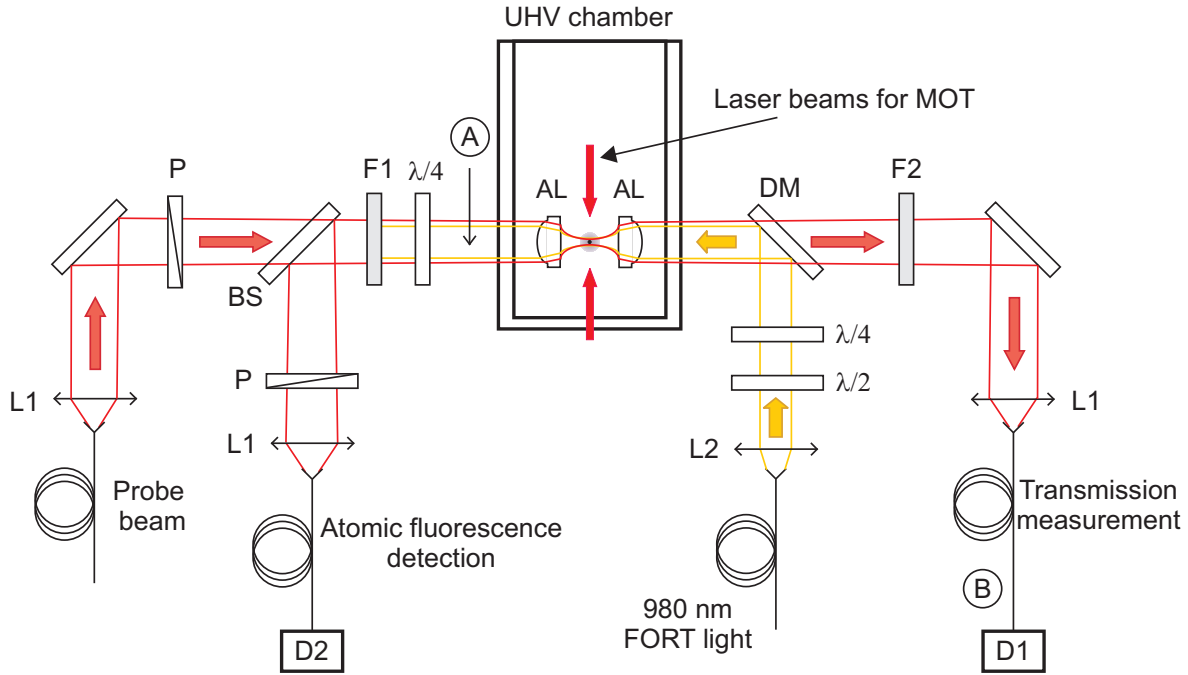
UHV chamber

Laser beams for MOT

A

P

F1 $\lambda/4$

AL AL

DM

F2

BS

P

$\lambda/4$

$\lambda/2$

L1

L1

L2

L1

Probe beam

Atomic fluorescence detection

980 nm FORT light

Transmission measurement

B

D2

D1